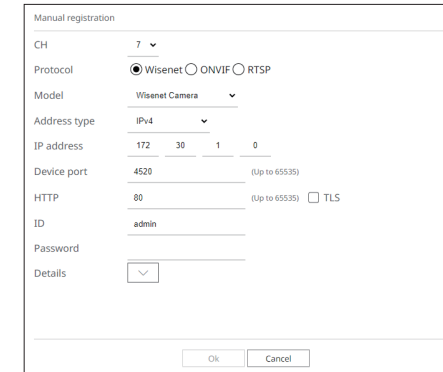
Manual registration

CH 7

Protocol Wisenet ONVIF RTSP

Model Wisenet Camera

Address type IPv4

IP address 172 30 1 0

Device port 4520 (Up to 65535)

HTTP 80 (Up to 65535) TLS

ID admin

Password

Details

Ok Cancel